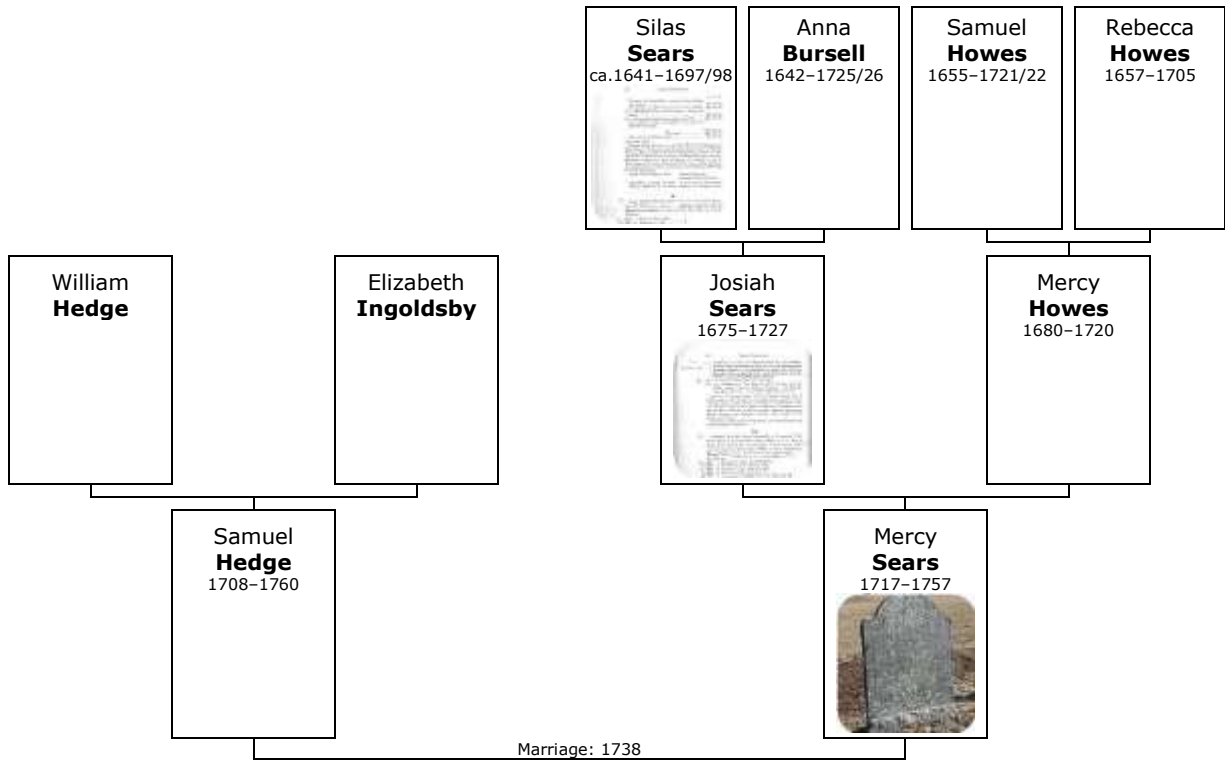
Silas
**Sears**
ca.1641–1697/98

Anna
**Bursell**
1642–1725/26

Samuel
**Howes**
1655–1721/22

Rebecca
**Howes**
1657–1705

William
**Hedge**

Elizabeth
**Ingoldsby**

Josiah
**Sears**
1675–1727

Mercy
**Howes**
1680–1720

Samuel
**Hedge**
1708–1760

Mercy
**Sears**
1717–1757

Marriage: 1738